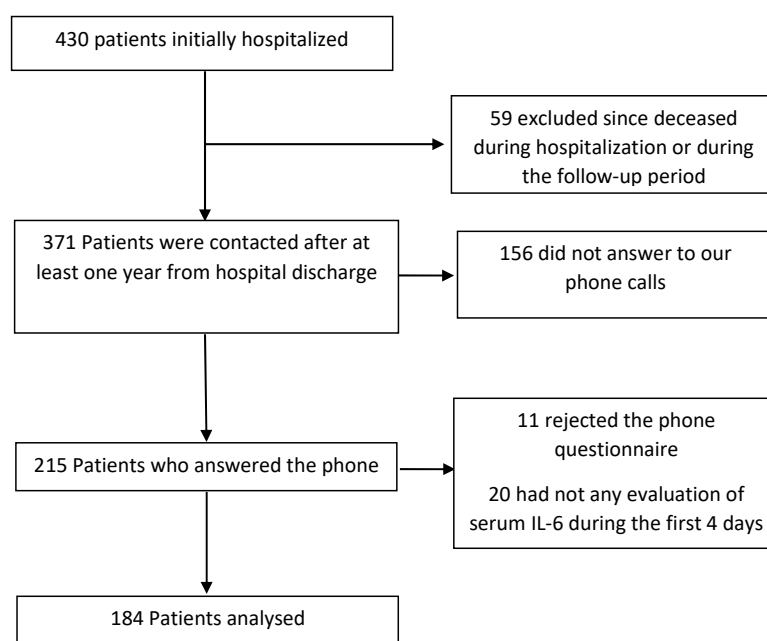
430 patients initially hospitalized

59 excluded since deceased during hospitalization or during the follow-up period

371 Patients were contacted after at least one year from hospital discharge

156 did not answer to our phone calls

215 Patients who answered the phone

11 rejected the phone questionnaire

20 had not any evaluation of serum IL-6 during the first 4 days

184 Patients analysed